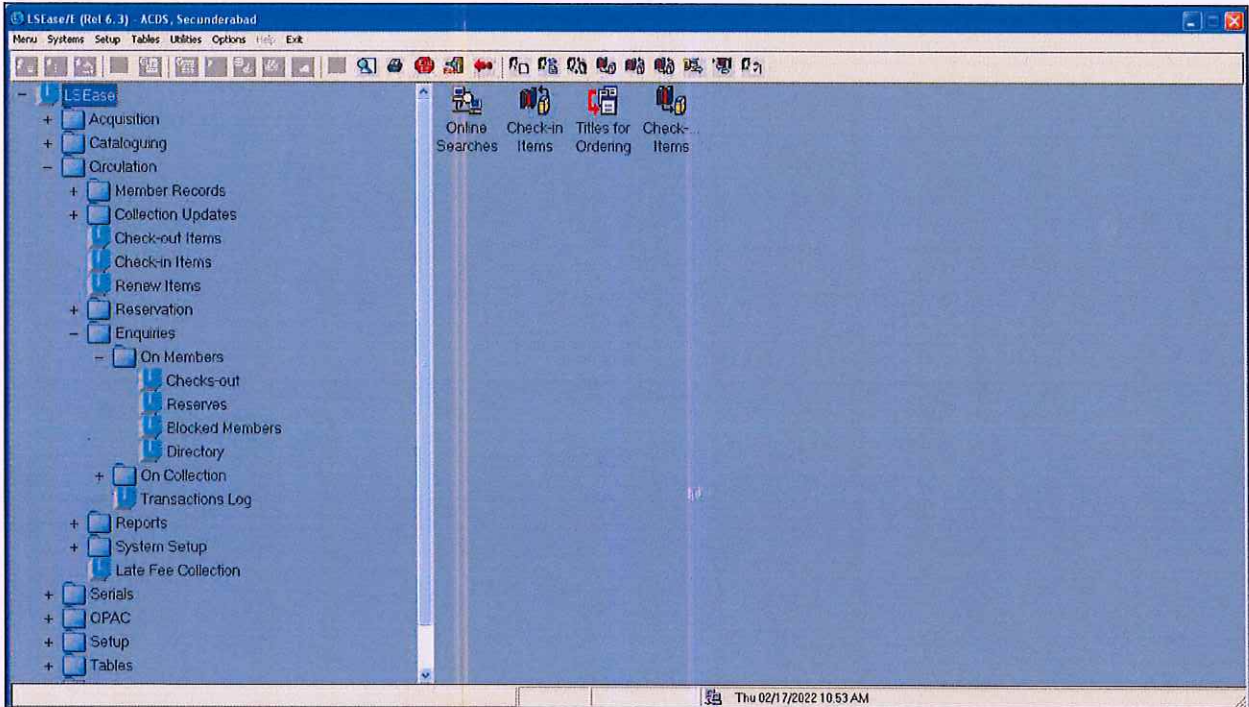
LSEase/E (Rel 6.3) - ACDS, Secunderabad

Menu Systems Setup Tables Utilities Options Help Exit

− LSEase
+ Acquisition
+ Cataloguing
− Circulation
+ Member Records
+ Collection Updates
Check-out Items
Check-in Items
Renew Items
+ Reservation
− Enquiries
− On Members
Checks-out
Reserves
Blocked Members
Directory
+ On Collection
Transactions Log
+ Reports
+ System Setup
Late Fee Collection
+ Serials
+ OPAC
+ Setup
+ Tables

Online Searches

Check-in Items

Titles for Ordering

Check-Items

Thu 02/17/2022 10:53 AM